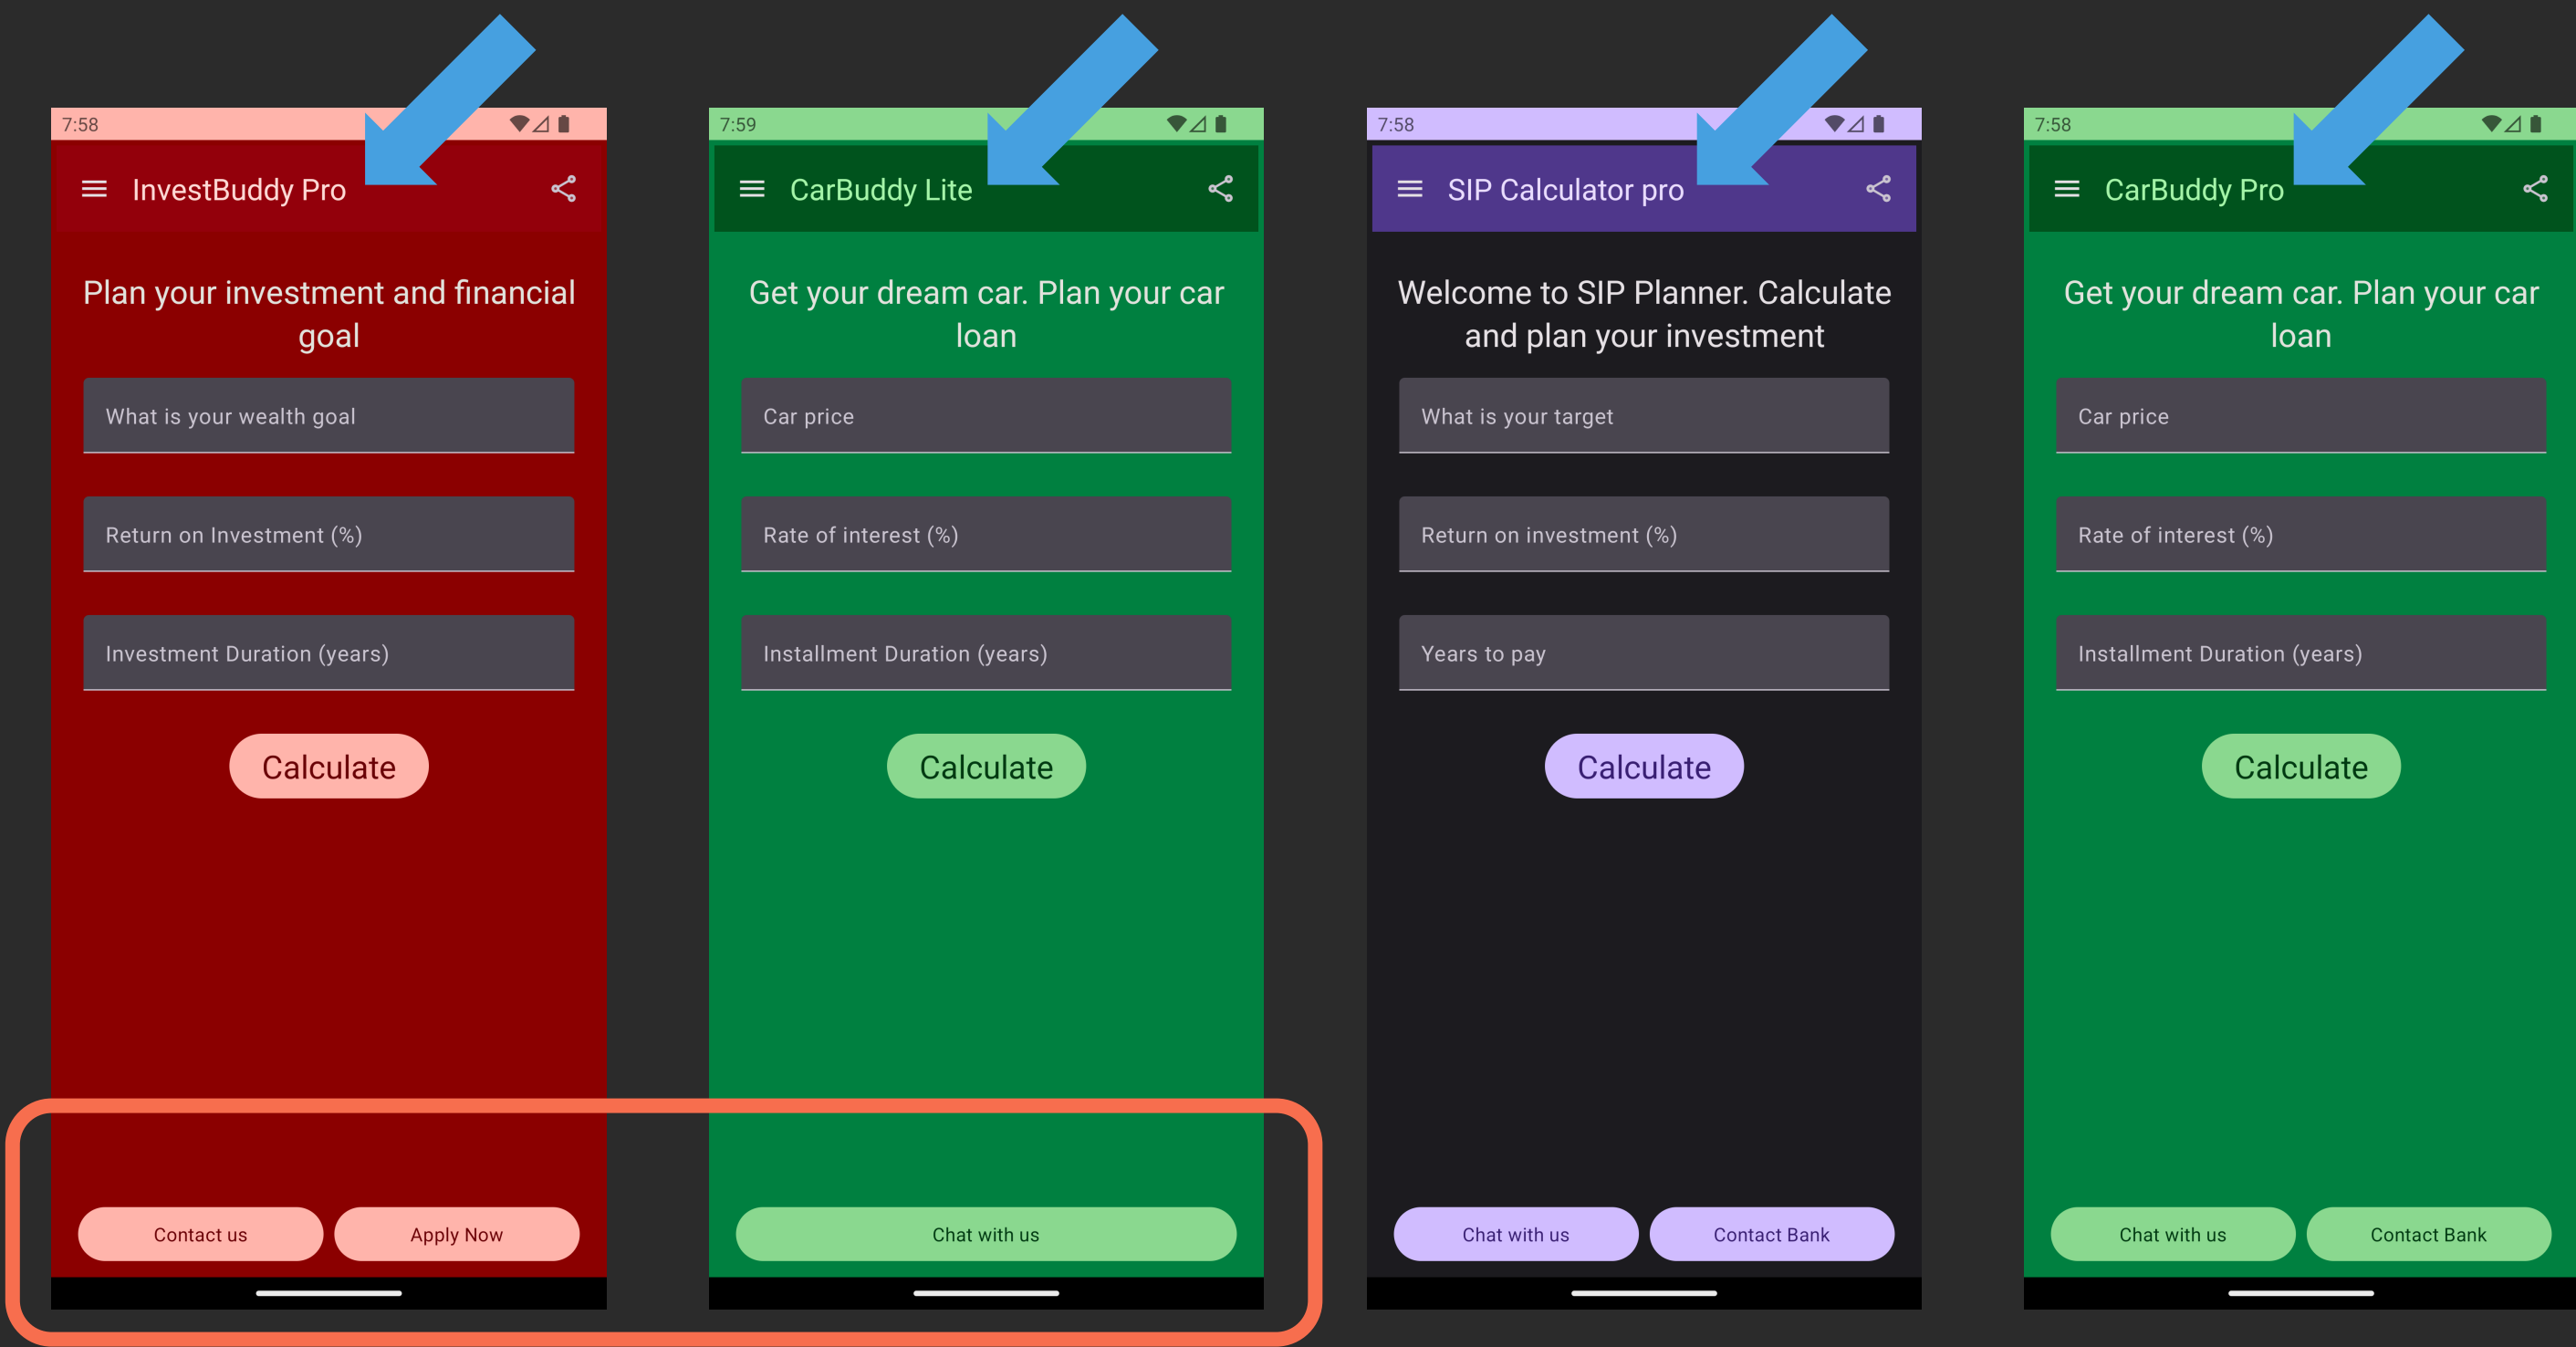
7:58

InvestBuddy Pro

Plan your investment and financial goal

What is your wealth goal

Return on Investment (%)

Investment Duration (years)

Calculate

Contact us

Apply Now

7:59

CarBuddy Lite

Get your dream car. Plan your car loan

Car price

Rate of interest (%)

Installment Duration (years)

Calculate

Chat with us

7:58

SIP Calculator pro

Welcome to SIP Planner. Calculate and plan your investment

What is your target

Return on investment (%)

Years to pay

Calculate

Chat with us

Contact Bank

7:58

CarBuddy Pro

Get your dream car. Plan your car loan

Car price

Rate of interest (%)

Installment Duration (years)

Calculate

Chat with us

Contact Bank